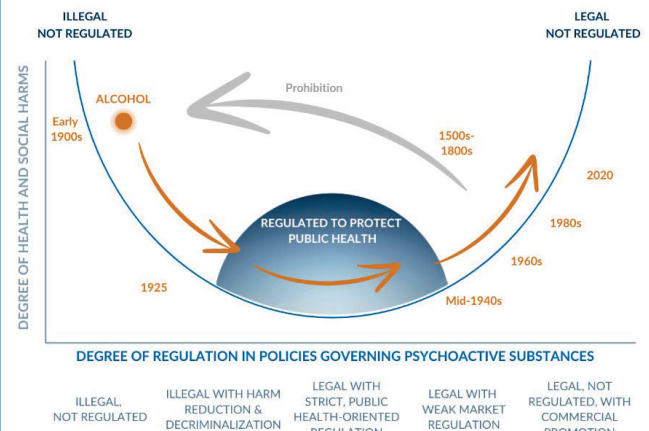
ILLEGAL
NOT REGULATED

LEGAL
NOT REGULATED

DEGREE OF HEALTH AND SOCIAL HARMS

Prohibition

ALCOHOL

Early 1900s

1500s-1800s

2020

1980s

1960s

Mid-1940s

1925

REGULATED TO PROTECT PUBLIC HEALTH

DEGREE OF REGULATION IN POLICIES GOVERNING PSYCHOACTIVE SUBSTANCES

ILLEGAL, NOT REGULATED

ILLEGAL WITH HARM REDUCTION & DECRIMINALIZATION

LEGAL WITH STRICT, PUBLIC HEALTH-ORIENTED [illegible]

LEGAL WITH WEAK MARKET REGULATION

LEGAL, NOT REGULATED, WITH COMMERCIAL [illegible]